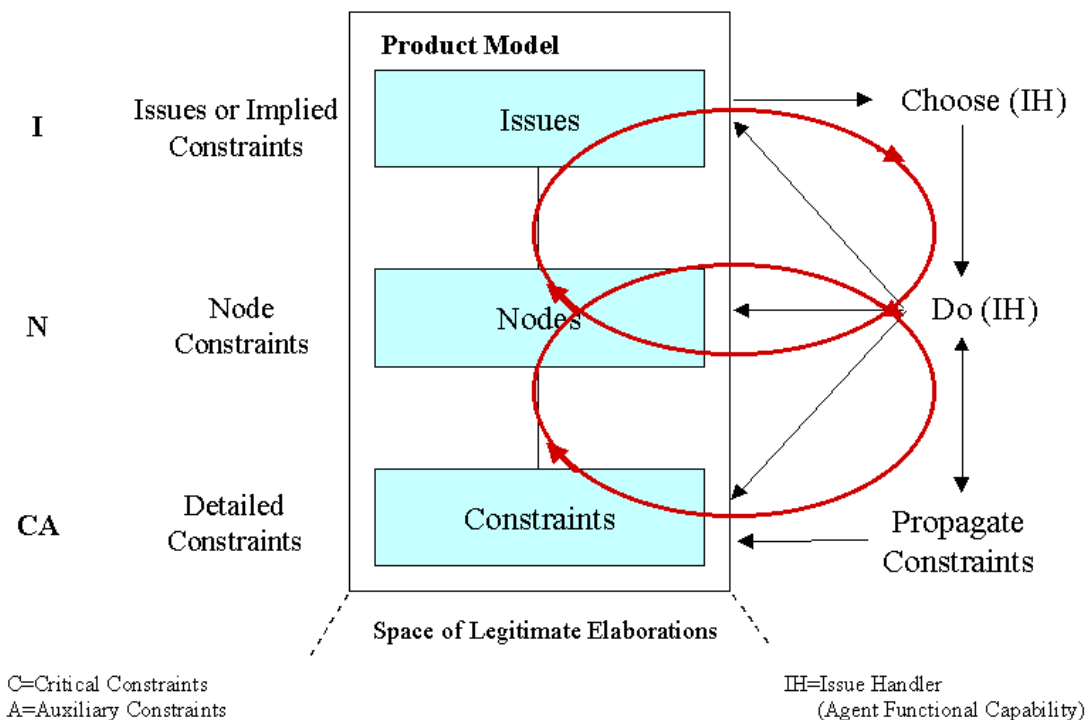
Product Model

I

Issues or Implied Constraints

Issues

Choose (IH)

N

Node Constraints

Nodes

Do (IH)

CA

Detailed Constraints

Constraints

Propagate Constraints

Space of Legitimate Elaborations

C=Critical Constraints
A=Auxiliary Constraints

IH=Issue Handler
(Agent Functional Capability)